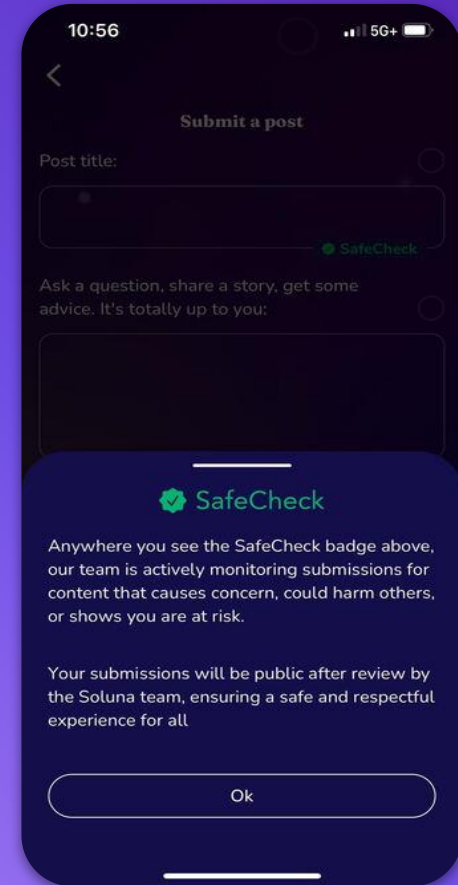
10:56

5G+

Submit a post

Post title:

SafeCheck

Ask a question, share a story, get some advice. It's totally up to you:

SafeCheck

Anywhere you see the SafeCheck badge above, our team is actively monitoring submissions for content that causes concern, could harm others, or shows you are at risk.

Your submissions will be public after review by the Soluna team, ensuring a safe and respectful experience for all

Ok